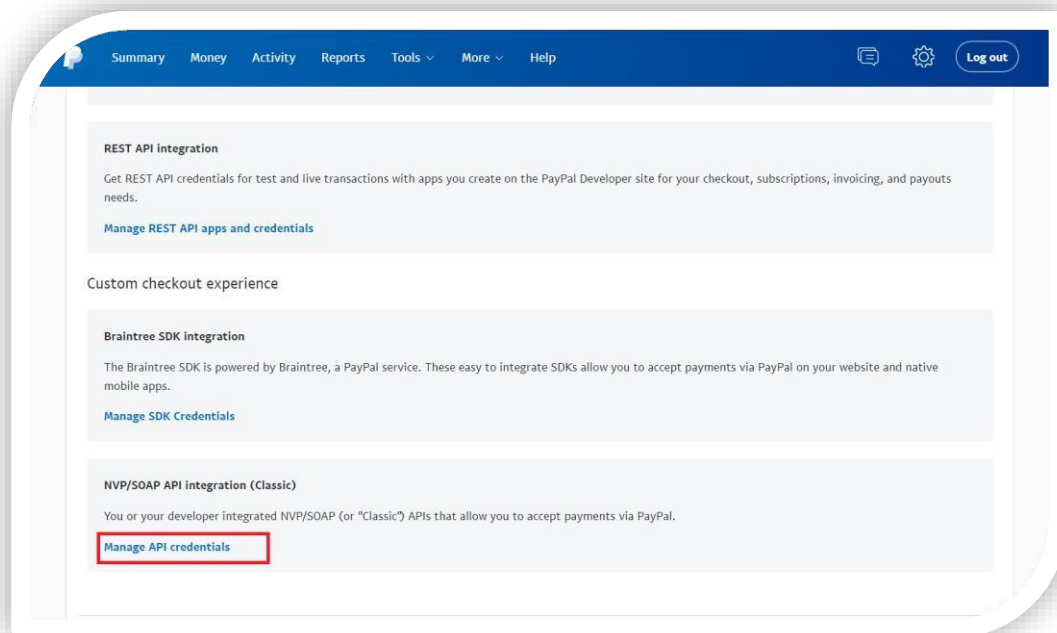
Summary Money Activity Reports Tools More Help Log out

REST API integration

Get REST API credentials for test and live transactions with apps you create on the PayPal Developer site for your checkout, subscriptions, invoicing, and payouts needs.

Manage REST API apps and credentials

Custom checkout experience

Braintree SDK integration

The Braintree SDK is powered by Braintree, a PayPal service. These easy to integrate SDKs allow you to accept payments via PayPal on your website and native mobile apps.

Manage SDK Credentials

NVP/SOAP API integration (Classic)

You or your developer integrated NVP/SOAP (or "Classic") APIs that allow you to accept payments via PayPal.

Manage API credentials